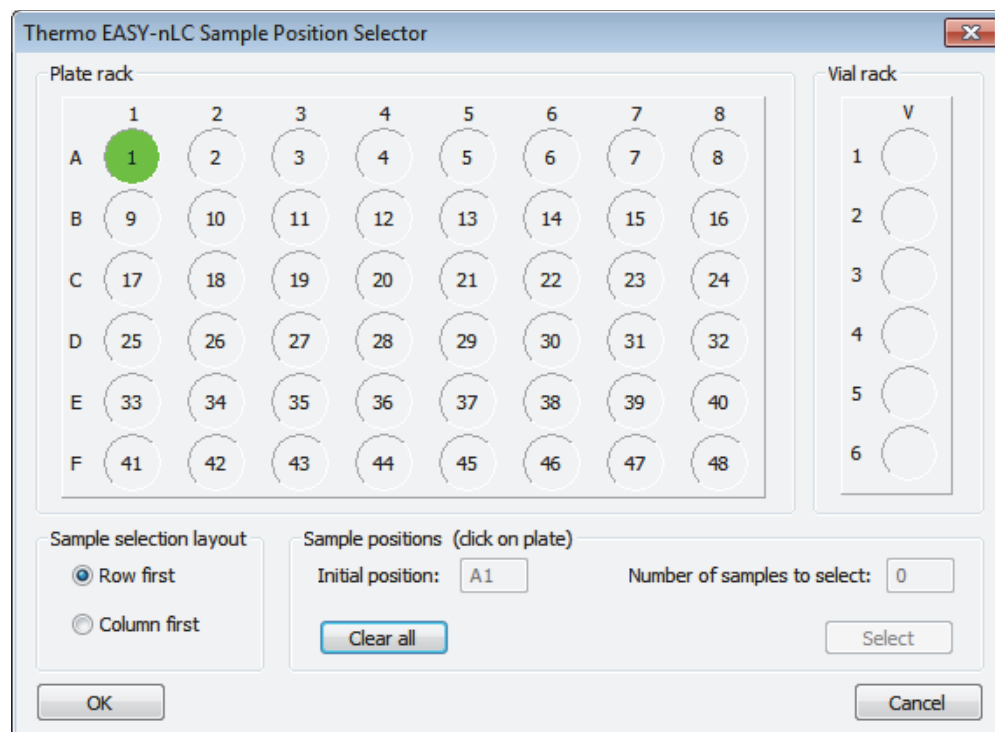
Thermo EASY-nLC Sample Position Selector

Plate rack

|   | 1 | 2 | 3 | 4 | 5 | 6 | 7 | 8 |
|---|---|---|---|---|---|---|---|---|
| A | 1 | 2 | 3 | 4 | 5 | 6 | 7 | 8 |
| B | 9 | 10 | 11 | 12 | 13 | 14 | 15 | 16 |
| C | 17 | 18 | 19 | 20 | 21 | 22 | 23 | 24 |
| D | 25 | 26 | 27 | 28 | 29 | 30 | 31 | 32 |
| E | 33 | 34 | 35 | 36 | 37 | 38 | 39 | 40 |
| F | 41 | 42 | 43 | 44 | 45 | 46 | 47 | 48 |

Vial rack

V
1
2
3
4
5
6

Sample selection layout
Row first
Column first

Sample positions (click on plate)
Initial position: A1
Number of samples to select: 0
Clear all
Select

OK
Cancel